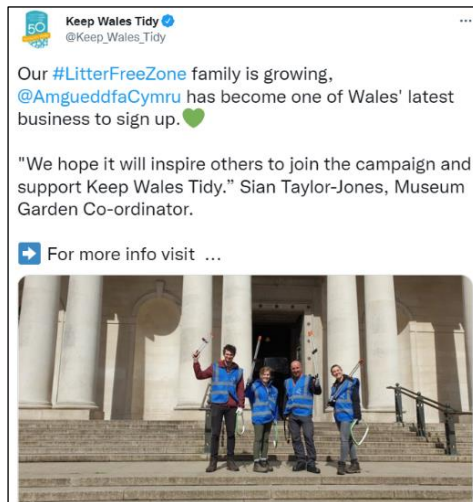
Keep Wales Tidy
@Keep_Wales_Tidy

50

Our #LitterFreeZone family is growing, @AmgueddfaCymru has become one of Wales' latest business to sign up.💚

"We hope it will inspire others to join the campaign and support Keep Wales Tidy." Sian Taylor-Jones, Museum Garden Co-ordinator.

➡️ For more info visit …